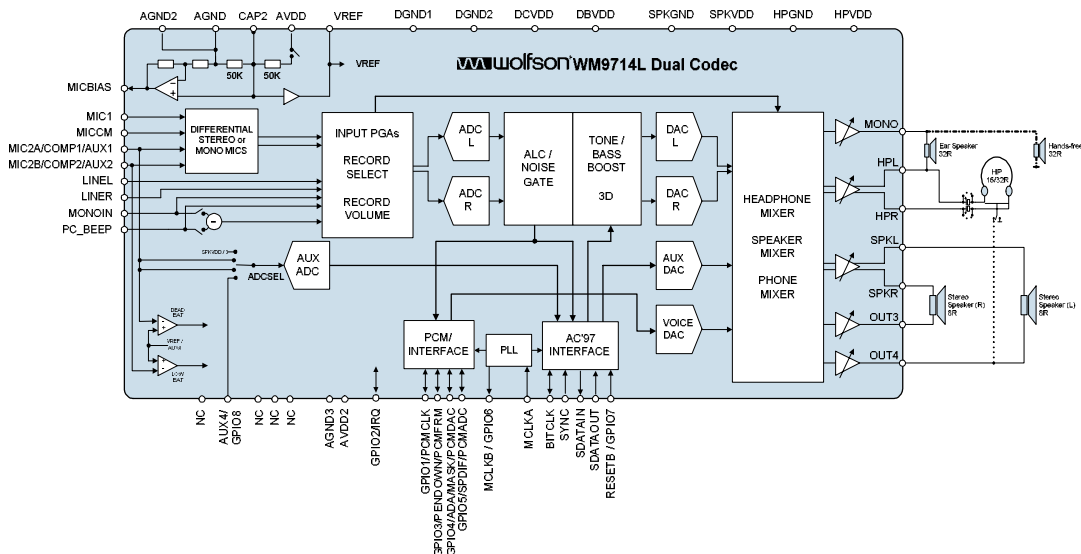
AGND2 AGND CAP2 AVDD VREF DGND1 DGND2 DCVDD DBVDD SPKGND SPKVDD HPGND HPVDD

wolfson WM9714L Dual Codec

50K 50K VREF

MICBIAS

MIC1
MICCM
MIC2A/COMP1/AUX1
MIC2B/COMP2/AUX2
LINEL
LINER
MONOIN
PC_BEEP

DIFFERENTIAL STEREO or MONO MICS

INPUT PGAs

RECORD SELECT

RECORD VOLUME

ADC L

ADC R

ALC / NOISE GATE

TONE / BASS BOOST

3D

DAC L

DAC R

AUX DAC

VOICE DAC

HEADPHONE MIXER

SPEAKER MIXER

PHONE MIXER

MONO
HPL
HPR
SPKL
SPKR
OUT3
OUT4

Ear Speaker 32R
Hands-free 32R
HP 16/32R
Stereo Speaker (R) 8R
Stereo Speaker (L) 8R

SPKVDD / 3
ADCSEL
AUX ADC

DEAD BAT
VREF / AUX4
LOW BAT

PCM/ INTERFACE
PLL
AC'97 INTERFACE

NC
AUX4/ GPIO8
NC
NC
NC
AGND3
AVDD2
GPIO2/IRQ
GPIO1/PCMCLK
GPIO3/PENDOWN/PCMFRM
GPIO4/ADA/MASK/PCMDAC
GPIO5/SPDIF/PCMADC
MCLKB / GPIO6
MCLKA
BITCLK
SYNC
SDATAIN
SDATAOUT
RESETB / GPIO7